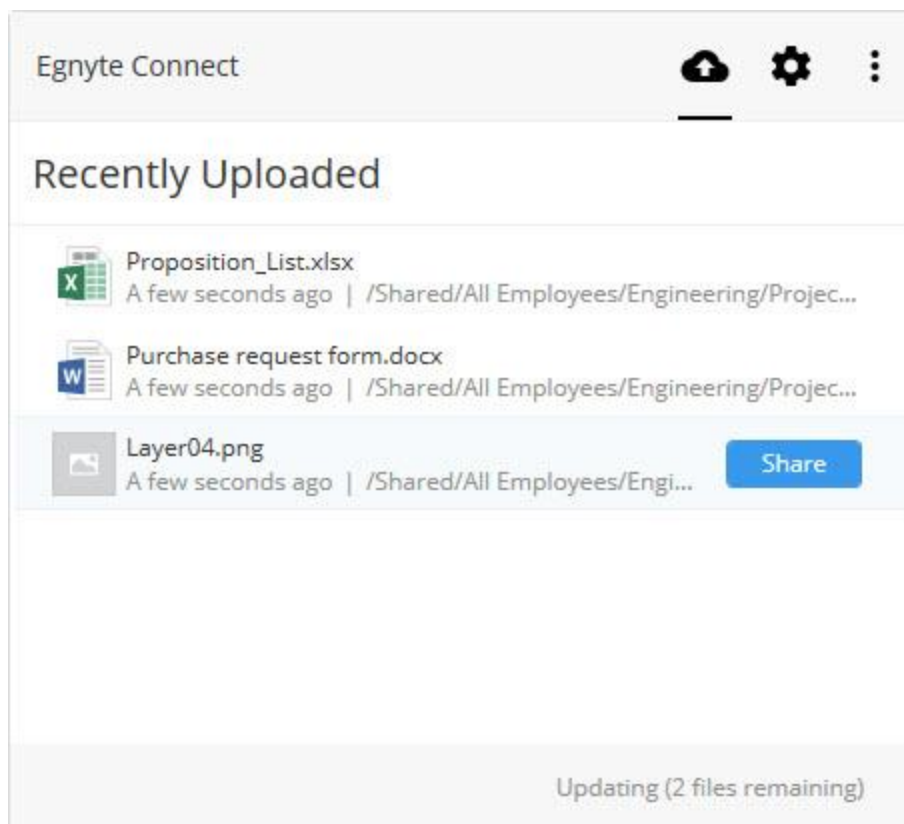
Egnyte Connect

Recently Uploaded

X Proposition_List.xlsx
A few seconds ago | /Shared/All Employees/Engineering/Projec...

W Purchase request form.docx
A few seconds ago | /Shared/All Employees/Engineering/Projec...

Layer04.png
A few seconds ago | /Shared/All Employees/Engi...
Share

Updating (2 files remaining)